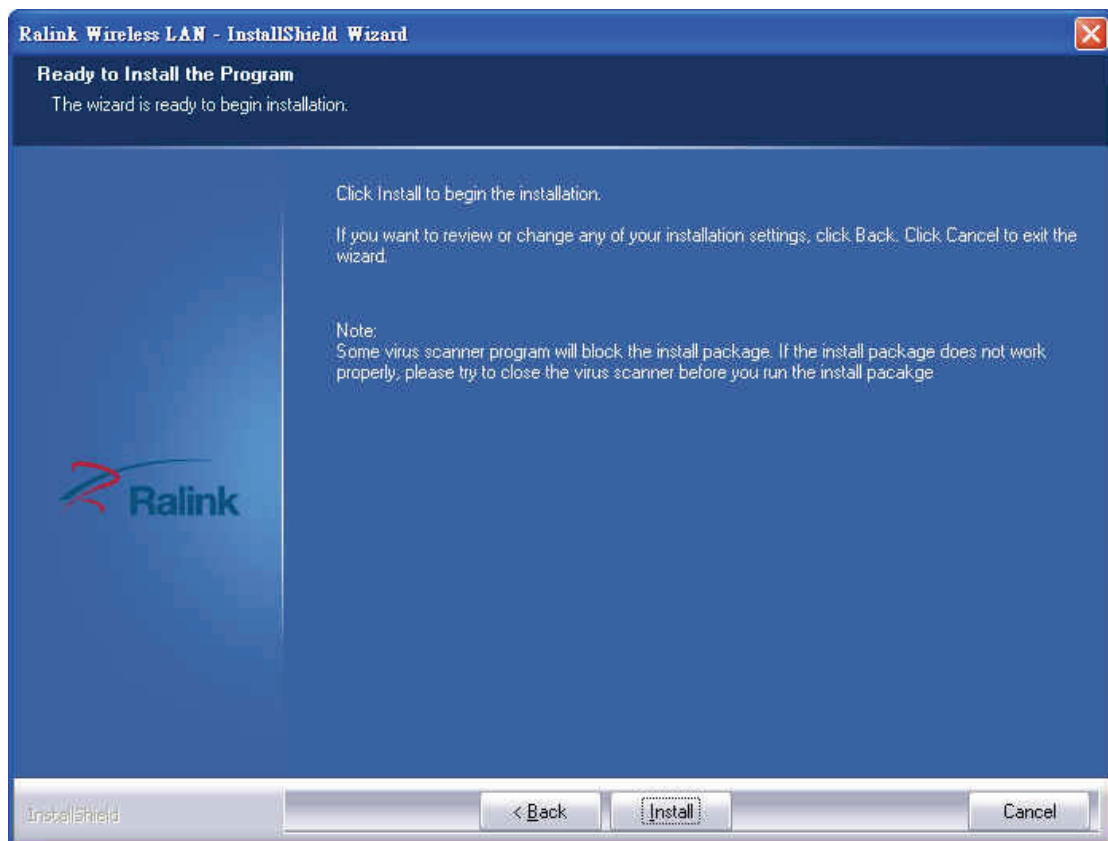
Ralink Wireless LAN - InstallShield Wizard

Ready to Install the Program
The wizard is ready to begin installation.

Click Install to begin the installation.

If you want to review or change any of your installation settings, click Back. Click Cancel to exit the wizard.

Note:
Some virus scanner program will block the install package. If the install package does not work properly, please try to close the virus scanner before you run the install pacakge

Ralink

InstallShield

< Back

Install

Cancel